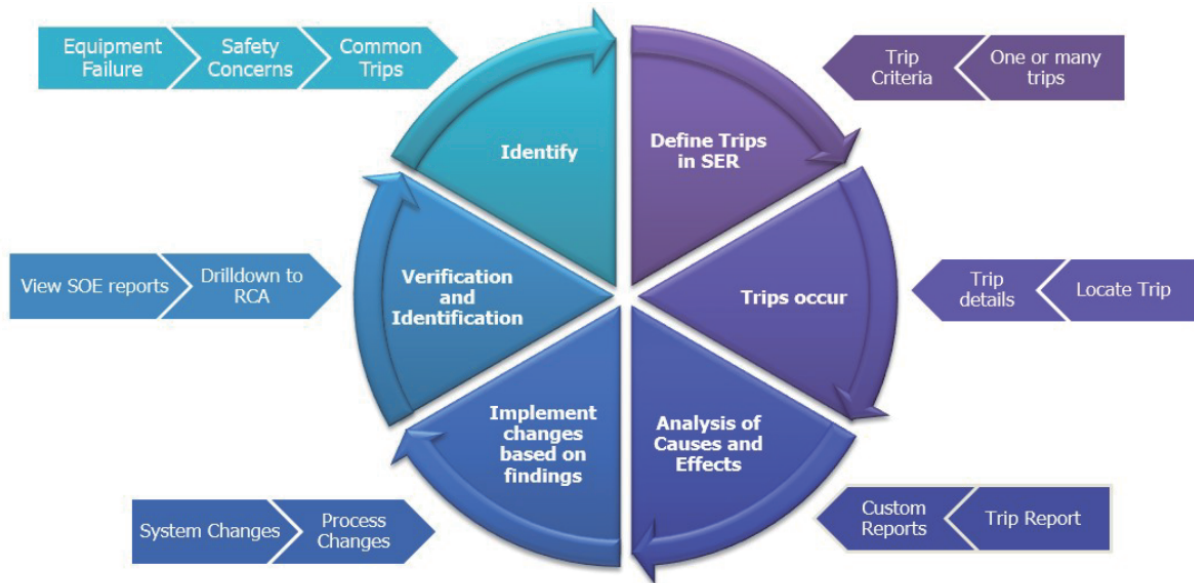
Equipment Failure

Safety Concerns

Common Trips

Identify

Define Trips in SER

Trip Criteria

One or many trips

View SOE reports

Drilldown to RCA

Verification and Identification

Trips occur

Trip details

Locate Trip

Implement changes based on findings

Analysis of Causes and Effects

System Changes

Process Changes

Custom Reports

Trip Report